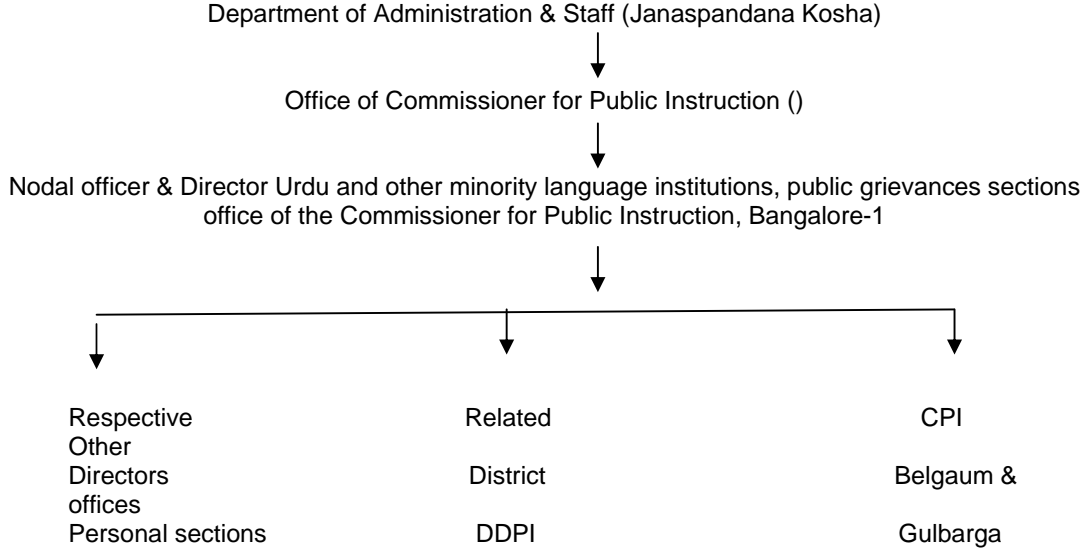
Department of Administration & Staff (Janaspandana Kosha)

Office of Commissioner for Public Instruction ()

Nodal officer & Director Urdu and other minority language institutions, public grievances sections office of the Commissioner for Public Instruction, Bangalore-1

Respective Other Directors offices Personal sections

Related District DDPI

CPI Belgaum & Gulbarga